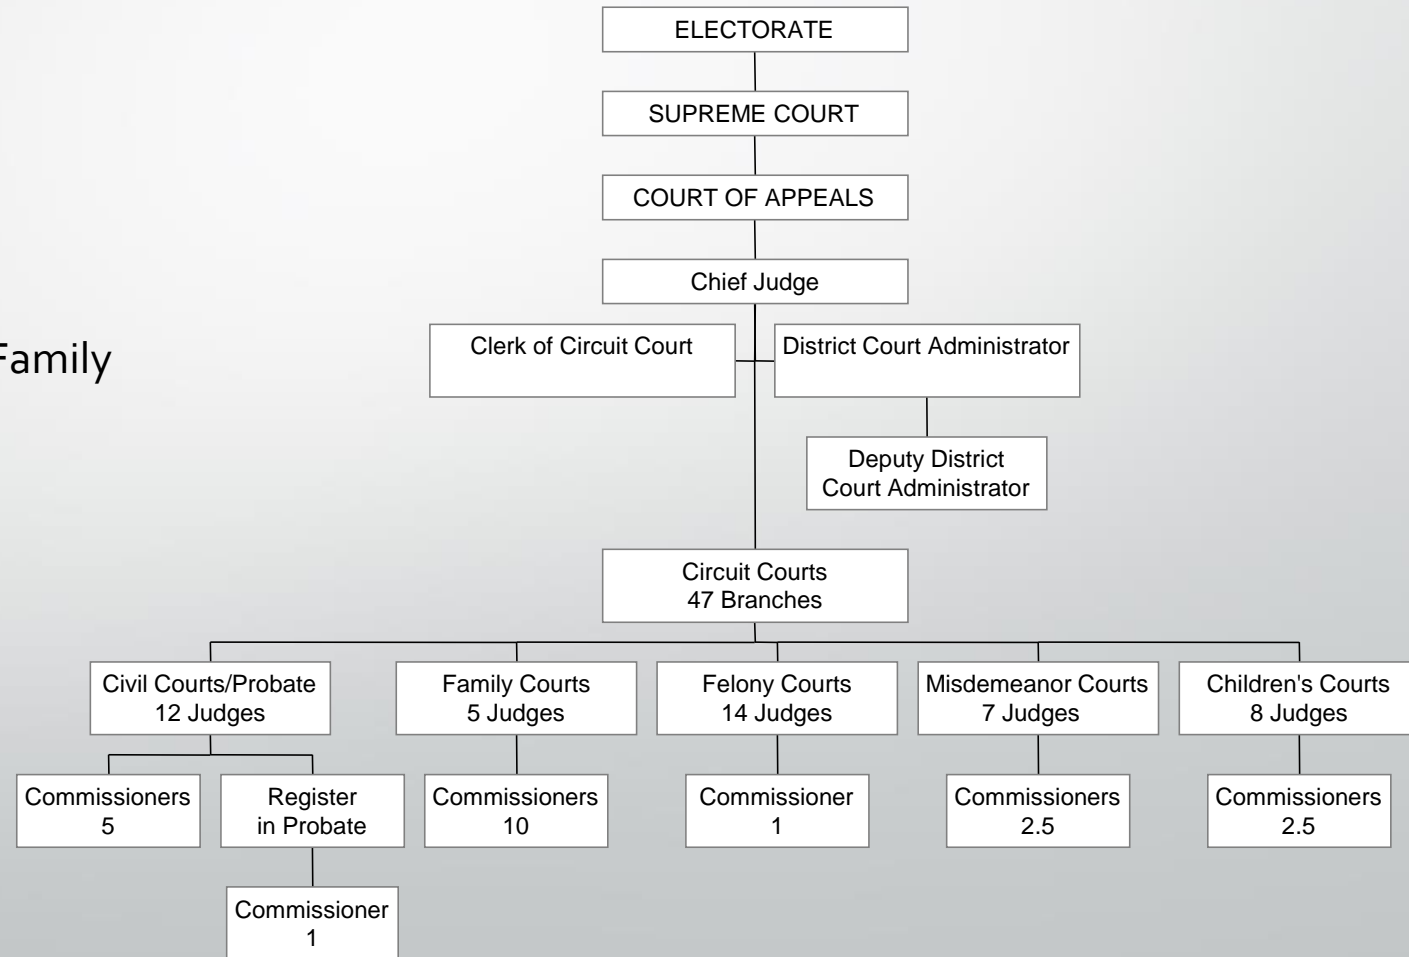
Family

ELECTORATE

SUPREME COURT

COURT OF APPEALS

Chief Judge

Clerk of Circuit Court

District Court Administrator

Deputy District Court Administrator

Circuit Courts
47 Branches

Civil Courts/Probate
12 Judges

Family Courts
5 Judges

Felony Courts
14 Judges

Misdemeanor Courts
7 Judges

Children's Courts
8 Judges

Commissioners
5

Register
in Probate

Commissioner
1

Commissioners
10

Commissioner
1

Commissioners
2.5

Commissioners
2.5